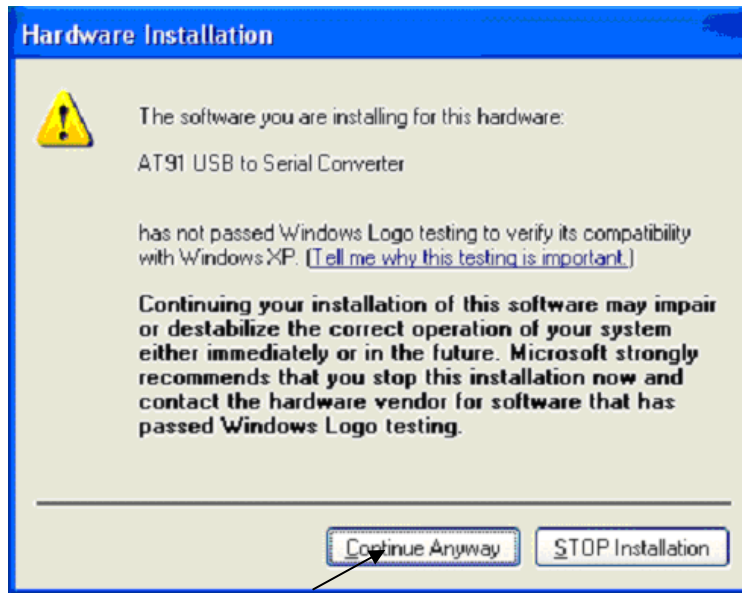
Hardware Installation

The software you are installing for this hardware:

AT91 USB to Serial Converter

has not passed Windows Logo testing to verify its compatibility with Windows XP. (Tell me why this testing is important.)

Continuing your installation of this software may impair or destabilize the correct operation of your system either immediately or in the future. Microsoft strongly recommends that you stop this installation now and contact the hardware vendor for software that has passed Windows Logo testing.

Continue Anyway

STOP Installation